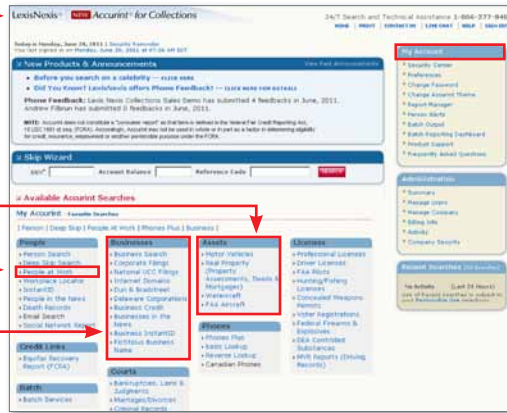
LexisNexis NEW Accurint for Collections

24/7 Search and Technical Assistance 1-866-277-8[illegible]

HOME | PRINT | CONTACT US | LIVE CHAT | HELP | SIGN OFF

Today is Monday, June 20, 2011 | Security Reminder
You last signed in on Monday, June 20, 2011 at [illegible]

New Products & Announcements

View Past Announcements

• Before you search on a celebrity — CLICK HERE

• Did You Know? LexisNexis offers Phone Feedback! — CLICK HERE FOR DETAILS

Phone Feedback: Lexis Nexis Collections Sales Demo has submitted 4 feedbacks in June, 2011. Andrew Filman has submitted 0 feedbacks in June, 2011.

NOTE: Accurint does not constitute a "consumer report" as that term is defined in the federal Fair Credit Reporting Act, 15 USC 1681 et seq. (FCRA). Accordingly, Accurint may not be used in whole or in part as a factor in determining eligibility for credit, insurance, employment or another permissible purpose under the FCRA.

Skip Wizard

SSN* | Account Balance | Reference Code | SEARCH

Available Accurint Searches

My Accurint Favorite Searches

[ Person | Deep Skip | People at Work | Phones Plus | Business ]

People
• Person Search
• Deep Skip Search
• People at Work
• Workplace Locator
• InstantID
• People in the News
• Death Records
• Email Search
• Social Network Search

Credit Links
• Equifax Recovery Report (FCRA)

Batch
• Batch Services

Businesses
• Business Search
• Corporate Filings
• National UCC Filings
• Internet Domains
• Dun & Bradstreet
• Delaware Corporations
• Business Credit
• Businesses in the News
• Business InstantID
• Fictitious Business Name

Courts
• Bankruptcies, Liens & Judgments
• Marriages/Divorces
• Criminal Records

Assets
• Motor Vehicles
• Real Property (Property Assessments, Deeds & Mortgages)
• Watercraft
• FAA Aircraft

Phones
• Phones Plus
• Basic Lookup
• Reverse Lookup
• Canadian Phones

Licenses
• Professional Licenses
• Driver Licenses
• FAA Pilots
• Hunting/Fishing Licenses
• Concealed Weapons Permits
• Voter Registrations
• Federal Firearms & Explosives
• DEA Controlled Substances
• MVR Reports (Driving Records)

My Account
• Security Center
• Preferences
• Change Password
• Change Accurint Theme
• Report Manager
• Person Alerts
• Batch Output
• Batch Reporting Dashboard
• Product Support
• Frequently Asked Questions

Administration
• Summary
• Manage Users
• Manage Company
• Billing Info
• Activity
• Company Security

Recent Searches (30 Results)

No Activity (Last 24 Hours)
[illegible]